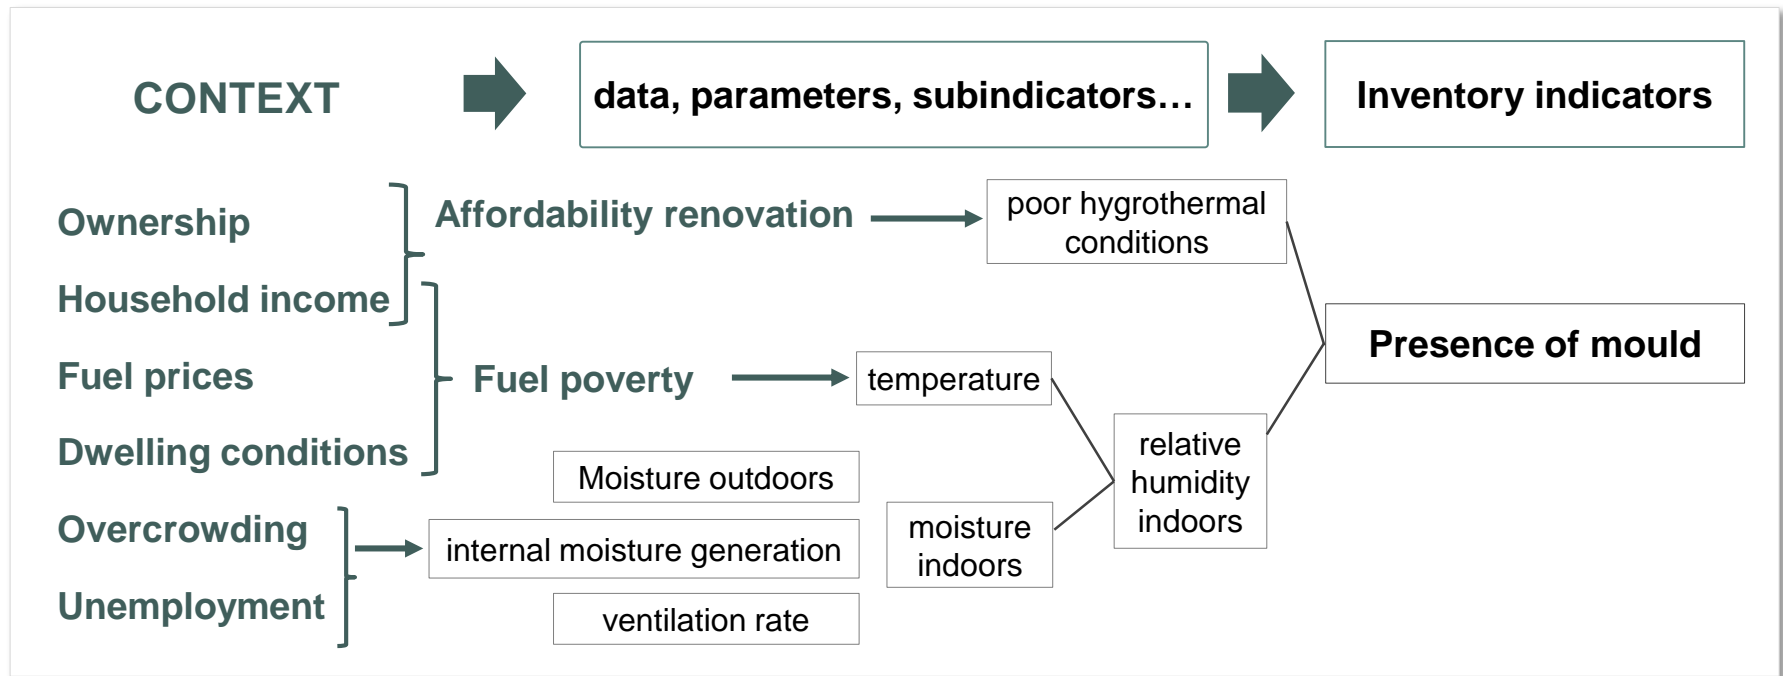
CONTEXT

data, parameters, subindicators…

Inventory indicators

Ownership

Household income

Fuel prices

Dwelling conditions

Overcrowding

Unemployment

Affordability renovation

poor hygrothermal conditions

Fuel poverty

temperature

Presence of mould

Moisture outdoors

relative humidity indoors

internal moisture generation

moisture indoors

ventilation rate